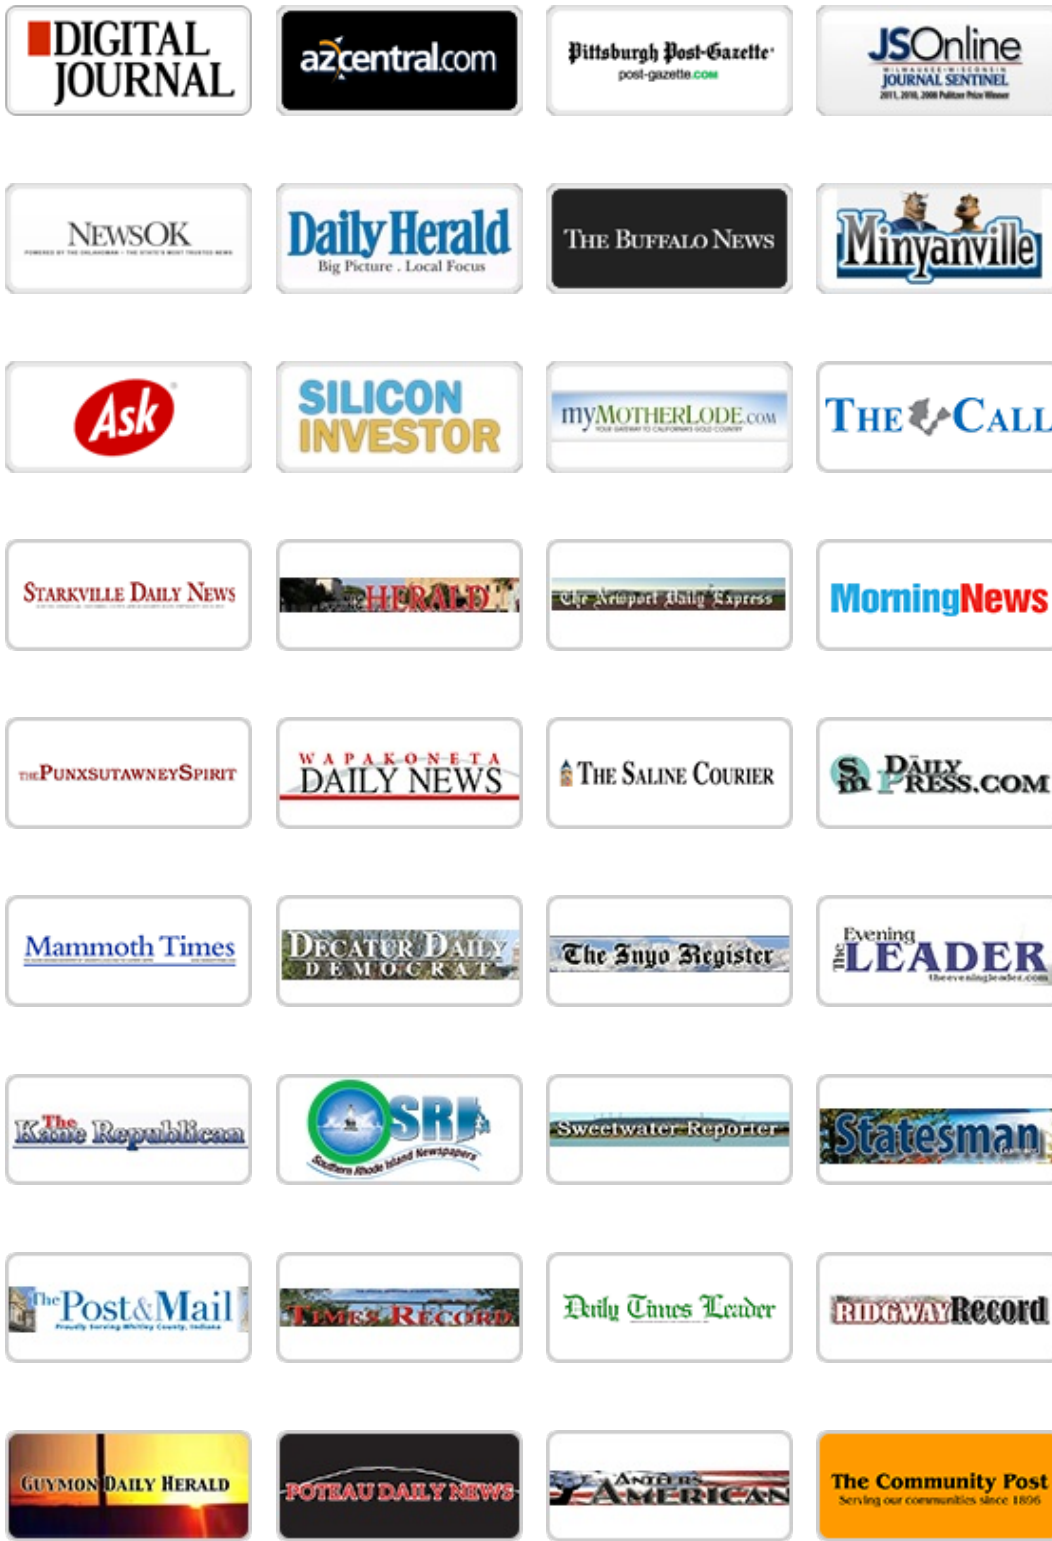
DIGITAL JOURNAL

azcentral.com

Pittsburgh Post-Gazette
post-gazette.com

JSOnline
MILWAUKEE • WISCONSIN
JOURNAL SENTINEL
2011, 2010, 2008 Pulitzer Prize Winner

NEWSOK

Daily Herald
Big Picture . Local Focus

THE BUFFALO NEWS

Minyanville

Ask

SILICON INVESTOR

myMOTHERLODE.com

THE CALL

STARKVILLE DAILY NEWS

HERALD

The Newport Daily Express

MorningNews

THE PUNXSUTAWNEY SPIRIT

WAPAKONETA DAILY NEWS

THE SALINE COURIER

DAILY PRESS.COM

Mammoth Times

DECATUR DAILY DEMOCRAT

The Inyo Register

The Evening LEADER
theeveningleader.com

The Kane Republican

SRI
Southern Rhode Island Newspapers

Sweetwater Reporter

Statesman

The Post & Mail
Proudly Serving Whitley County, Indiana

TIMES RECORD

Daily Times Leader

RIDGWAY Record

GUYMON DAILY HERALD

POTEAU DAILY NEWS

ANTLERS AMERICAN

The Community Post
Serving our communities since 1896